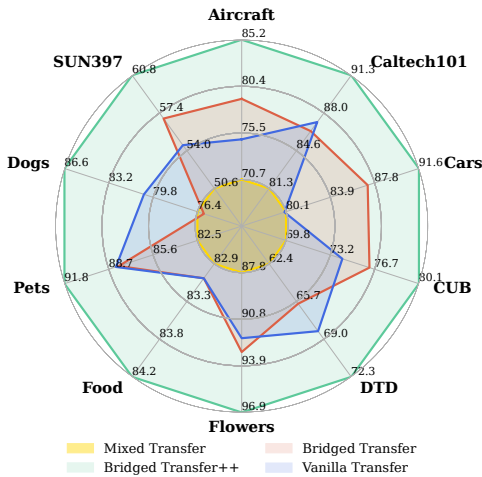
Aircraft
85.2
80.4
75.5
70.7
Caltech101
91.3
88.0
84.6
81.3
Cars
91.6
87.8
83.9
80.1
CUB
80.1
76.7
73.2
69.8
DTD
72.3
69.0
65.7
62.4
Flowers
96.9
93.9
90.8
87.8
Food
84.2
83.8
83.3
82.9
Pets
91.8
88.7
85.6
82.5
Dogs
86.6
83.2
79.8
76.4
SUN397
60.8
57.4
54.0
50.6

Mixed Transfer
Bridged Transfer
Bridged Transfer++
Vanilla Transfer